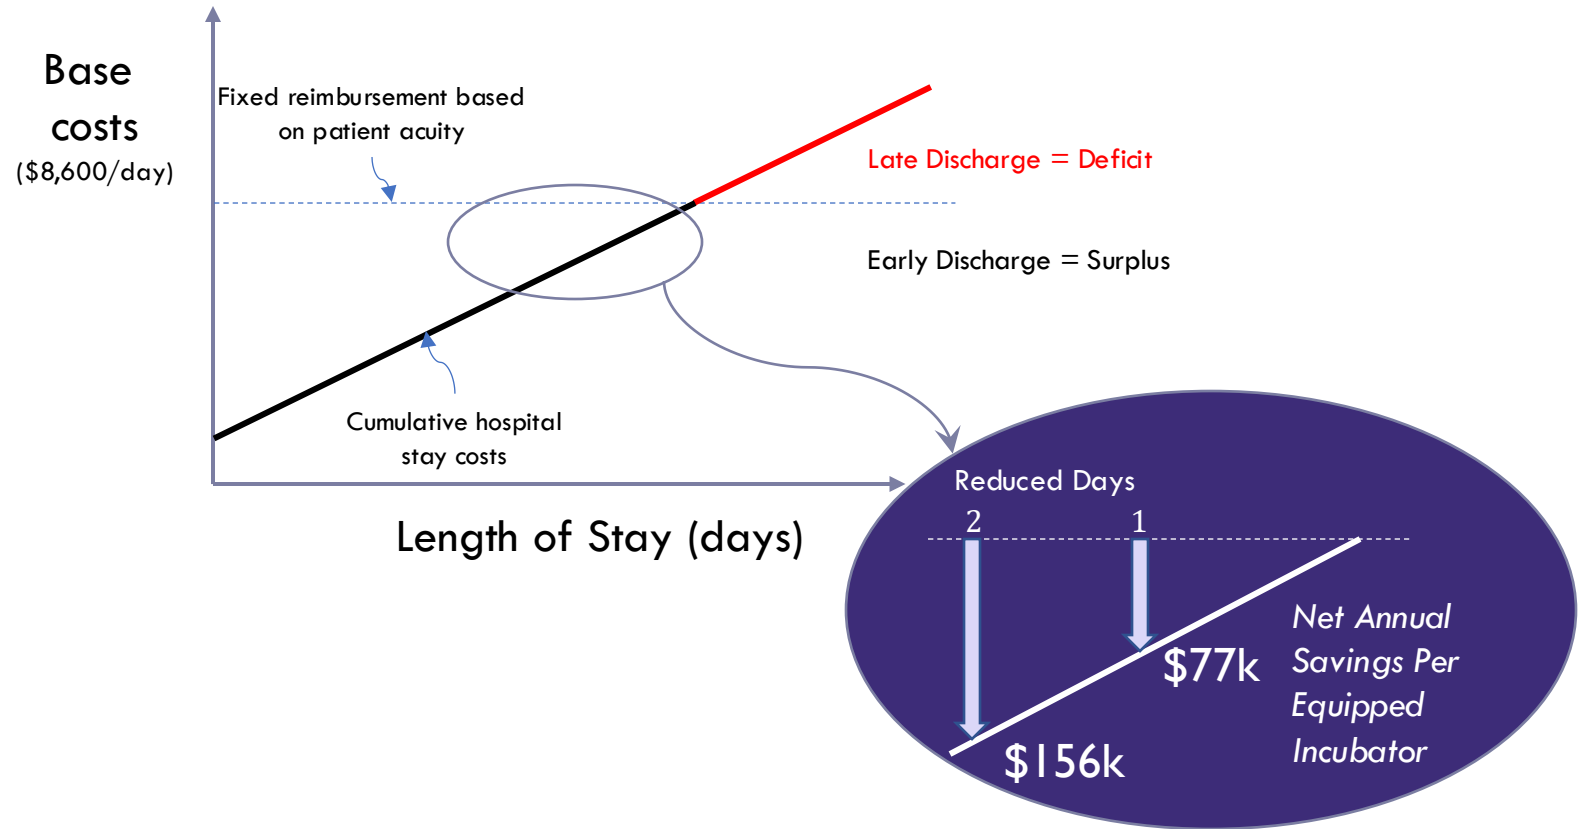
Base costs
(\$8,600/day)

Fixed reimbursement based on patient acuity

Late Discharge = Deficit

Early Discharge = Surplus

Cumulative hospital stay costs

Length of Stay (days)

Reduced Days

2

1

\$77k

\$156k

Net Annual Savings Per Equipped Incubator